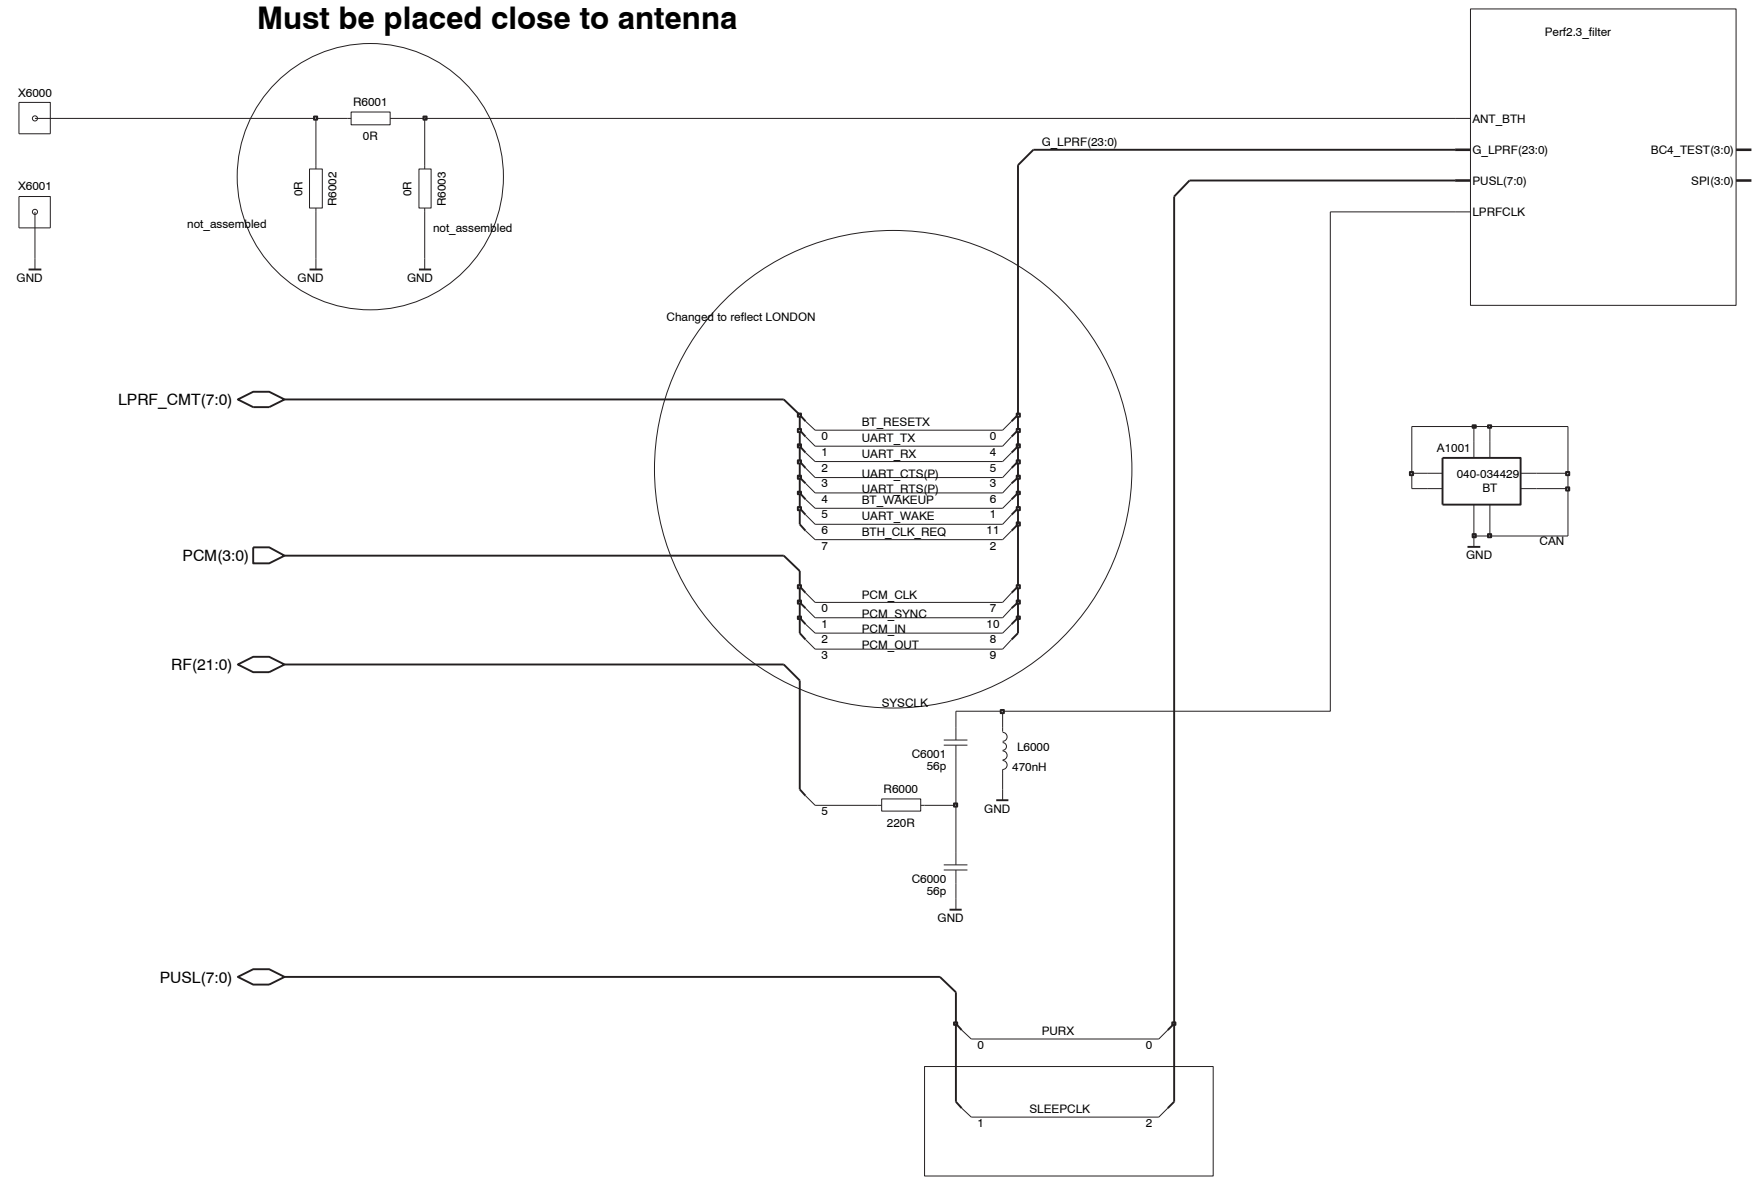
Must be placed close to antenna

X6000

X6001

GND

R6001
0R

0R
R6002

0R
R6003

not_assembled

not_assembled

GND

GND

Perf2.3_filter

ANT_BTH

G_LPRF(23:0)

G_LPRF(23:0)

BC4_TEST(3:0)

PUSL(7:0)

SPI(3:0)

LPRFCLK

Changed to reflect LONDON

LPRF_CMT(7:0)

BT_RESETX
0 UART_TX 0
1 UART_RX 4
2 UART_CTS(P) 5
3 UART_RTS(P) 3
4 BT_WAKEUP 6
5 UART_WAKE 1
6 BTH_CLK_REQ 11
7 2

A1001
040-034429
BT

GND

CAN

PCM(3:0)

PCM_CLK
0 PCM_SYNC 7
1 PCM_IN 10
2 PCM_OUT 8
3 9

RF(21:0)

SYSCLK

C6001
56p

L6000
470nH

GND

R6000
5
220R

C6000
56p

GND

PUSL(7:0)

PURX
0 0

SLEEPCLK
1 2